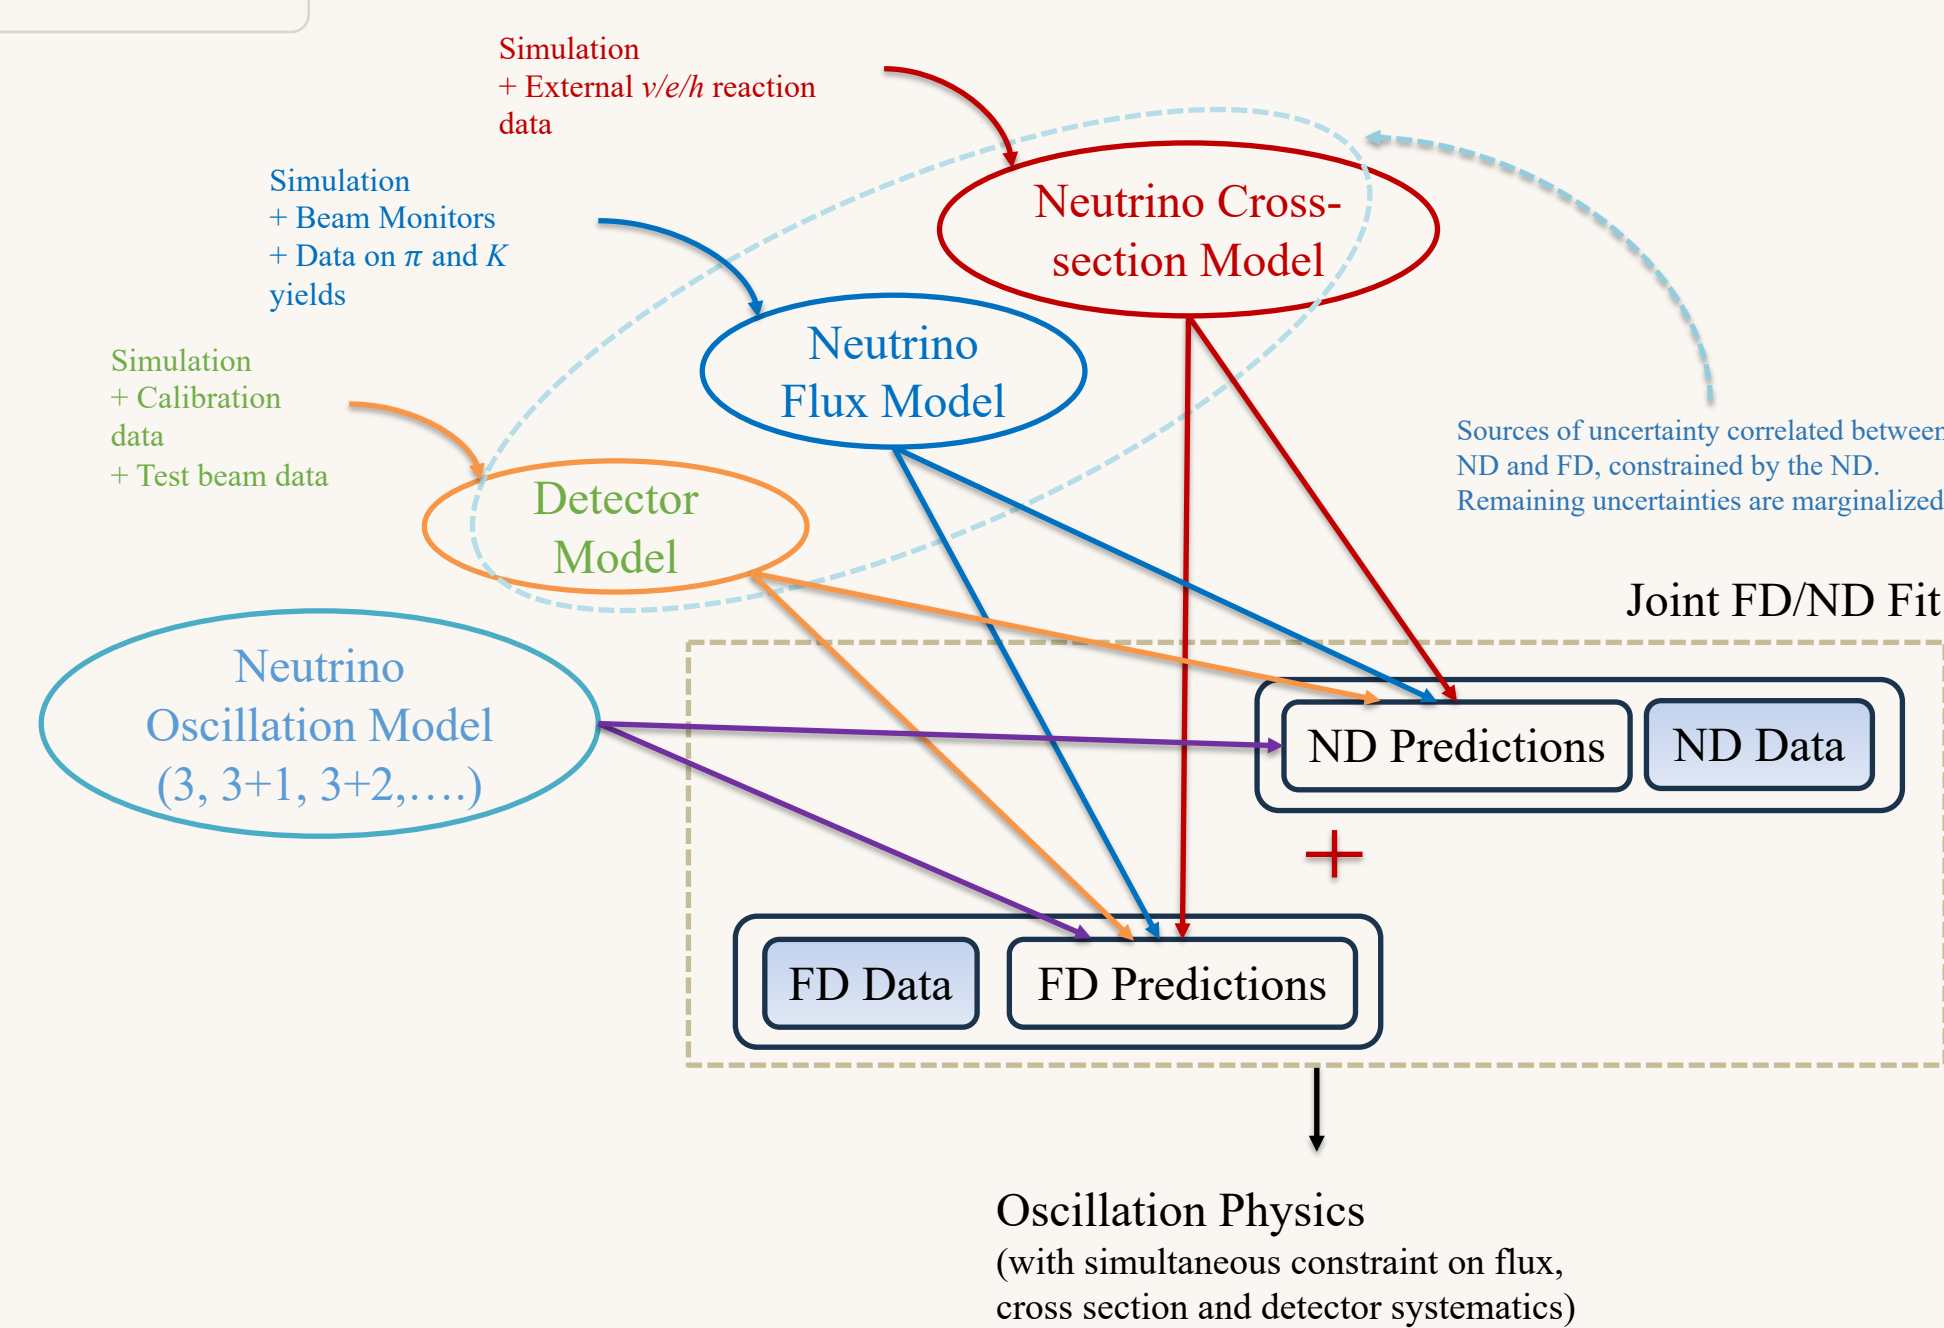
Simulation
+ External $\nu/e/h$ reaction data

Simulation
+ Beam Monitors
+ Data on $\pi$ and $K$ yields

Simulation
+ Calibration data
+ Test beam data

Neutrino Cross-section Model

Neutrino Flux Model

Detector Model

Neutrino Oscillation Model (3, 3+1, 3+2,….)

Sources of uncertainty correlated between ND and FD, constrained by the ND. Remaining uncertainties are marginalized

Joint FD/ND Fit

ND Predictions

ND Data

+

FD Data

FD Predictions

Oscillation Physics
(with simultaneous constraint on flux, cross section and detector systematics)